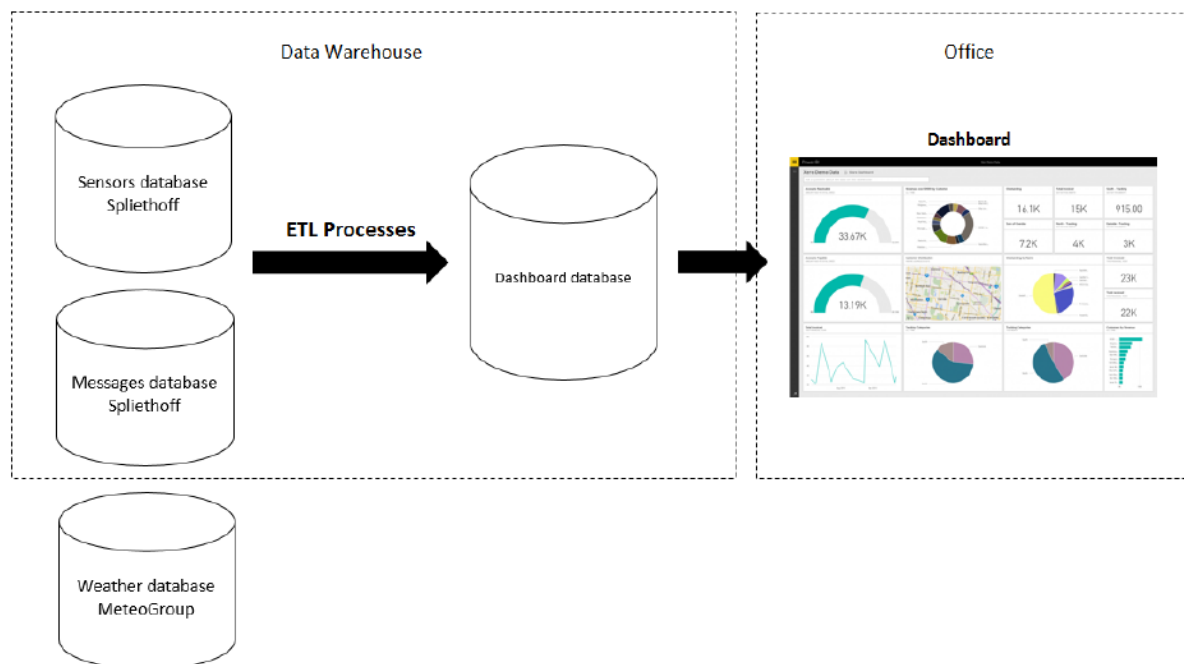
Data Warehouse

Sensors database Spliethoff

Messages database Spliethoff

ETL Processes

Dashboard database

Office

Dashboard

33.67K

16.1K

15K

915.00

7.2K

4K

3K

13.19K

23K

22K

Weather database MeteoGroup